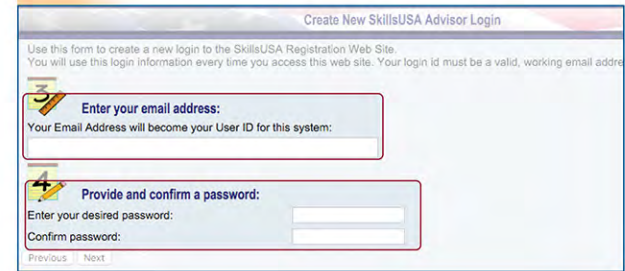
Create New SkillsUSA Advisor Login

Use this form to create a new login to the SkillsUSA Registration Web Site.
You will use this login information every time you access this web site. Your login id must be a valid, working email addre

3

Enter your email address:

Your Email Address will become your User ID for this system:

4

Provide and confirm a password:

Enter your desired password:

Confirm password:

Previous Next